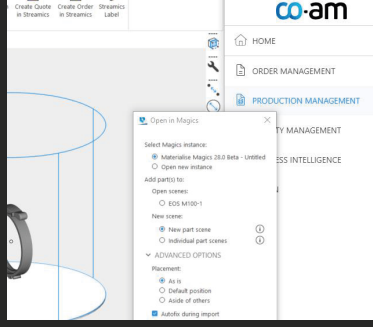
Create Quote in Streamics
Create Order in Streamics
Streamics Label

co-am

HOME
ORDER MANAGEMENT
PRODUCTION MANAGEMENT
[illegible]TY MANAGEMENT
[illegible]ESS INTELLIGENCE

Open in Magics

Select Magics instance:
Materialise Magics 28.0 Beta - Untitled
Open new instance

Add part(s) to:
Open scenes:
EOS M100-1
New scene:
New part scene
Individual part scenes

ADVANCED OPTIONS
Placement:
As is
Default position
Aside of others
Autofix during import